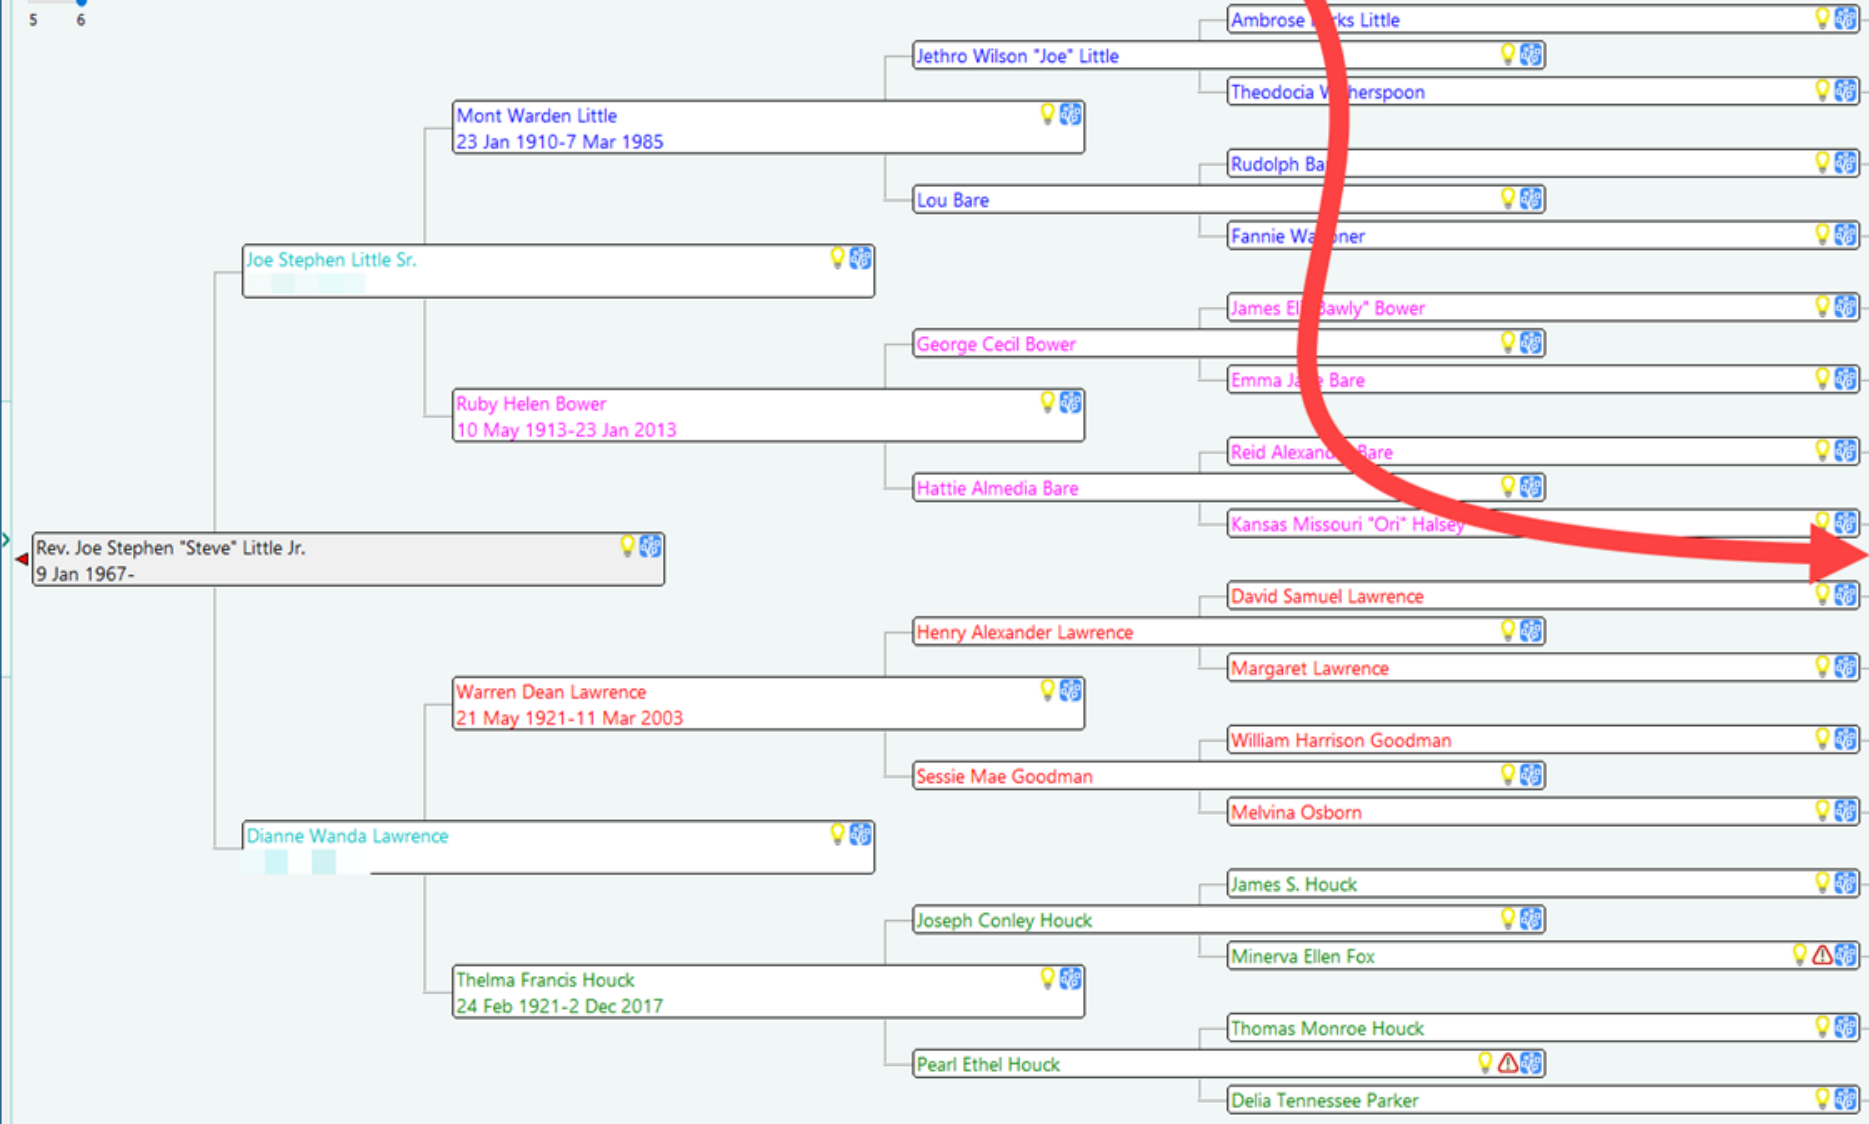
5 6

Ambrose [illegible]ks Little

Jethro Wilson "Joe" Little

Theodocia W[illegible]herspoon

Mont Warden Little
23 Jan 1910-7 Mar 1985

Rudolph Ba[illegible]

Lou Bare

Fannie Wa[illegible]ner

Joe Stephen Little Sr.

James El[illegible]awly" Bower

George Cecil Bower

Emma Ja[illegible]e Bare

Ruby Helen Bower
10 May 1913-23 Jan 2013

Reid Alexan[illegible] Bare

Hattie Almedia Bare

Kansas Missouri "Ori" Halsey

Rev. Joe Stephen "Steve" Little Jr.
9 Jan 1967-

David Samuel Lawrence

Henry Alexander Lawrence

Margaret Lawrence

Warren Dean Lawrence
21 May 1921-11 Mar 2003

William Harrison Goodman

Sessie Mae Goodman

Melvina Osborn

Dianne Wanda Lawrence

James S. Houck

Joseph Conley Houck

Minerva Ellen Fox

Thelma Francis Houck
24 Feb 1921-2 Dec 2017

Thomas Monroe Houck

Pearl Ethel Houck

Delia Tennessee Parker